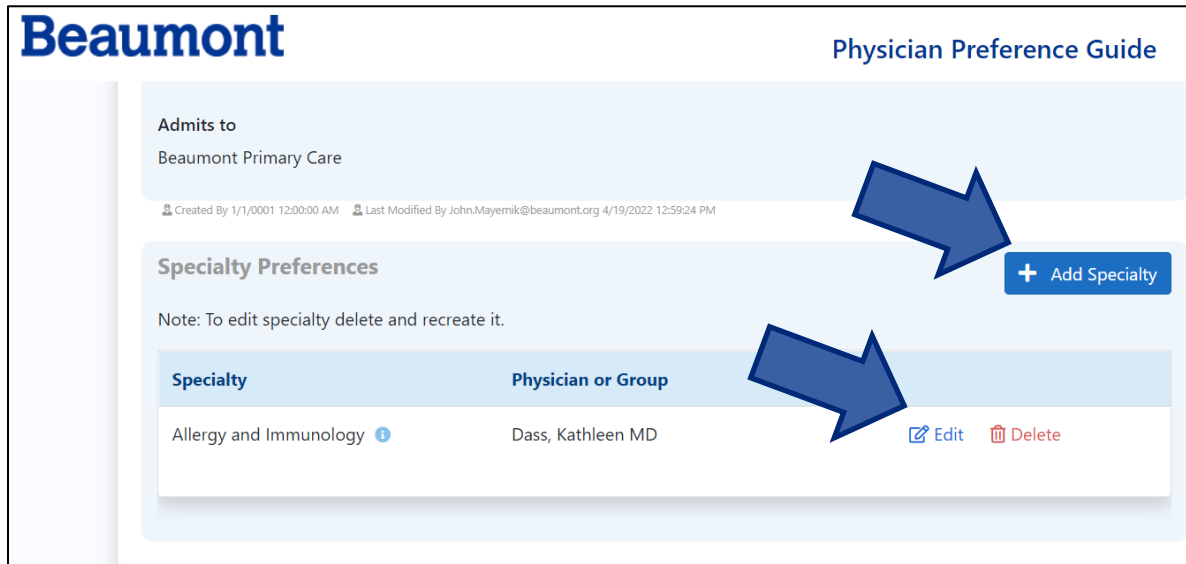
Beaumont

Physician Preference Guide

Admits to

Beaumont Primary Care

Created By 1/1/0001 12:00:00 AM Last Modified By John.Mayernik@beaumont.org 4/19/2022 12:59:24 PM

Specialty Preferences

+ Add Specialty

Note: To edit specialty delete and recreate it.

| Specialty | Physician or Group | |
|---|---|---|
| Allergy and Immunology | Dass, Kathleen MD | Edit Delete |